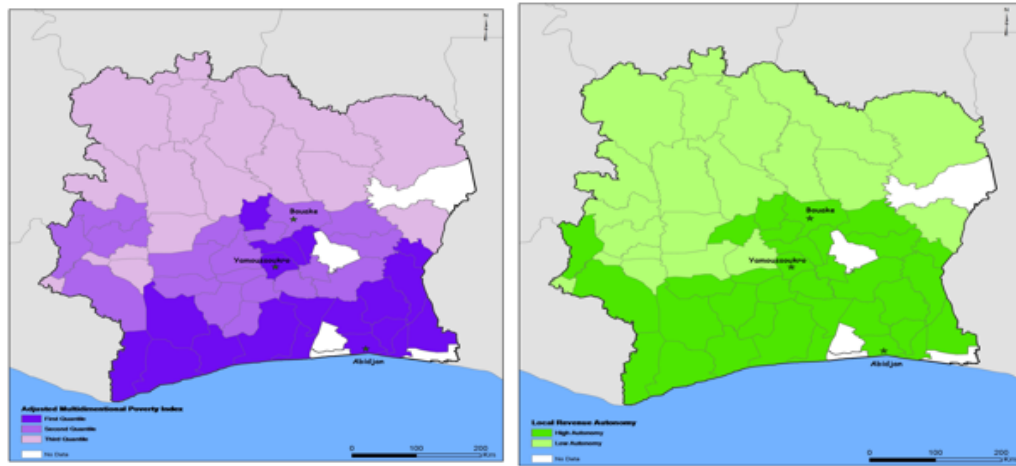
N

Bouake

Yamoussoukro

Abidjan

Adjusted Multidimensional Poverty Index
First Quantile
Second Quantile
Third Quantile
No Data

0 100 200
Km

N

Bouake

Yamoussoukro

Abidjan

Local Revenue Autonomy
High Autonomy
Low Autonomy
No Data

0 100 200
Km